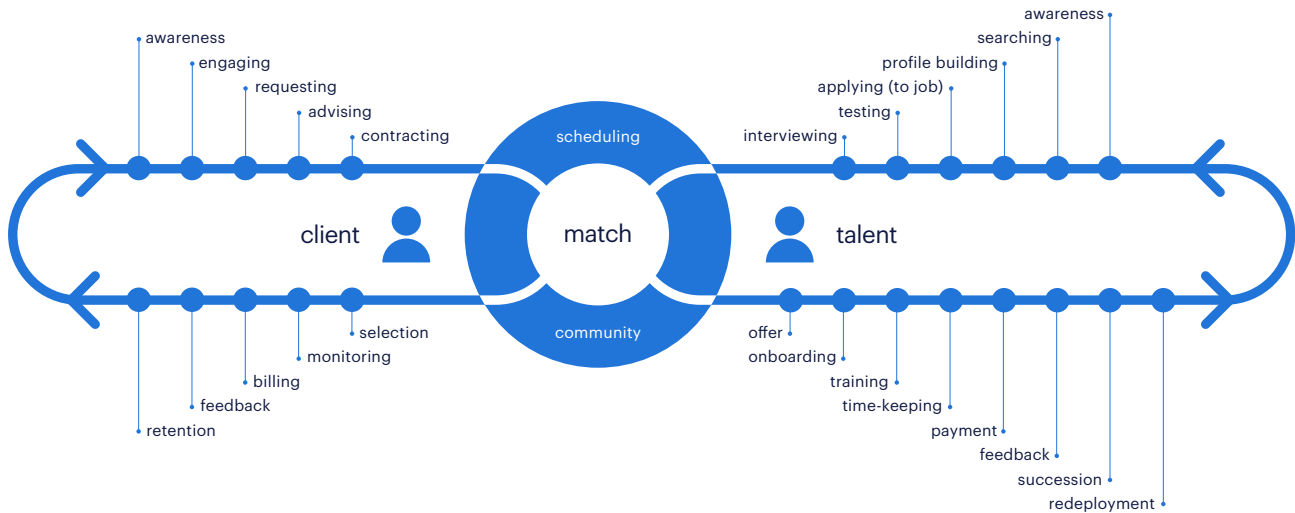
awareness
engaging
requesting
advising
contracting

awareness
searching
profile building
applying (to job)
testing
interviewing

scheduling

client

match

talent

community

selection
monitoring
billing
feedback
retention

offer
onboarding
training
time-keeping
payment
feedback
succession
redeployment